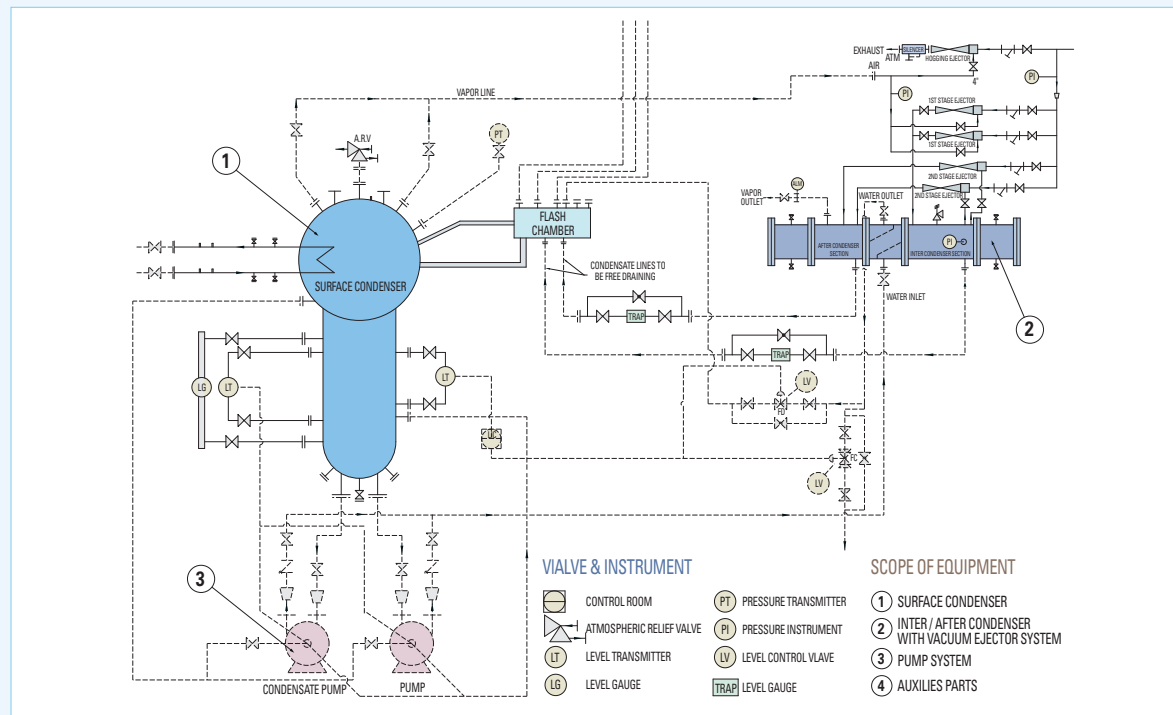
EXHAUST
ATM
SILENCER
HOGGING EJECTOR
AIR
4"
PI
PI
VAPOR LINE
1ST STAGE EJECTOR
1ST STAGE EJECTOR
2ND STAGE EJECTOR
2ND STAGE EJECTOR
2ND STAGE EJECTOR
A.R.V
PT
1
VAPOR OUTLET
ALM
WATER OUTLET
FLASH CHAMBER
AFTER CONDENSER SECTION
PI
INTER CONDENSER SECTION
CONDENSATE LINES TO BE FREE DRAINING
WATER INLET
SURFACE CONDENSER
2
TRAP
TRAP
LG
LT
LT
LV
FC
LC
FC
LV
3
CONDENSATE PUMP
PUMP

VIALVE & INSTRUMENT
CONTROL ROOM
ATMOSPHERIC RELIEF VALVE
LT LEVEL TRANSMITTER
LG LEVEL GAUGE
PT PRESSURE TRANSMITTER
PI PRESSURE INSTRUMENT
LV LEVEL CONTROL VLAVE
TRAP LEVEL GAUGE

SCOPE OF EQUIPMENT
1 SURFACE CONDENSER
2 INTER / AFTER CONDENSER WITH VACUUM EJECTOR SYSTEM
3 PUMP SYSTEM
4 AUXILIES PARTS